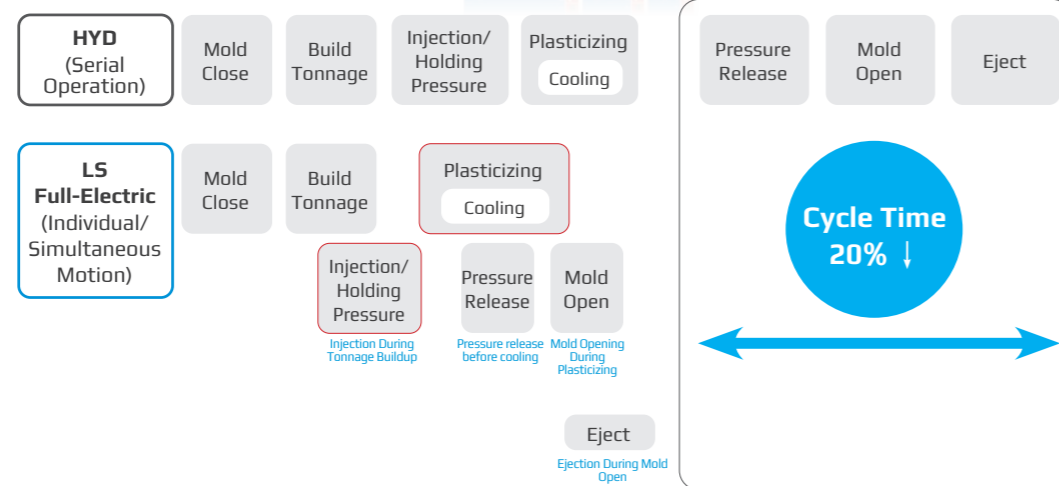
HYD
(Serial Operation)

Mold Close

Build Tonnage

Injection/ Holding Pressure

Plasticizing

Cooling

Pressure Release

Mold Open

Eject

LS
Full-Electric
(Individual/ Simultaneous Motion)

Mold Close

Build Tonnage

Plasticizing

Cooling

Cycle Time 20% ↓

Injection/ Holding Pressure

Injection During Tonnage Buildup

Pressure Release

Pressure release before cooling

Mold Open

Mold Opening During Plasticizing

Eject

Ejection During Mold Open